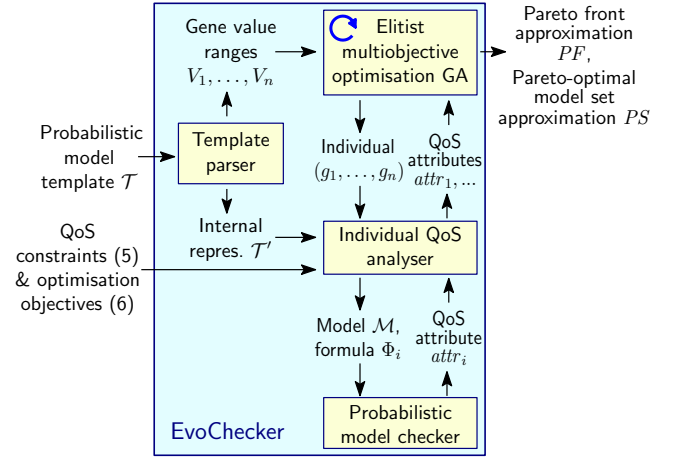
Gene value ranges $V_1, \ldots, V_n$

Elitist multiobjective optimisation GA

Pareto front approximation $PF$, Pareto-optimal model set approximation $PS$

Probabilistic model template $\mathcal{T}$

Template parser

Individual $(g_1, \ldots, g_n)$

QoS attributes $attr_1, \ldots$

QoS constraints (5) & optimisation objectives (6)

Internal repres. $\mathcal{T}'$

Individual QoS analyser

Model $\mathcal{M}$, formula $\Phi_i$

QoS attribute $attr_i$

EvoChecker

Probabilistic model checker